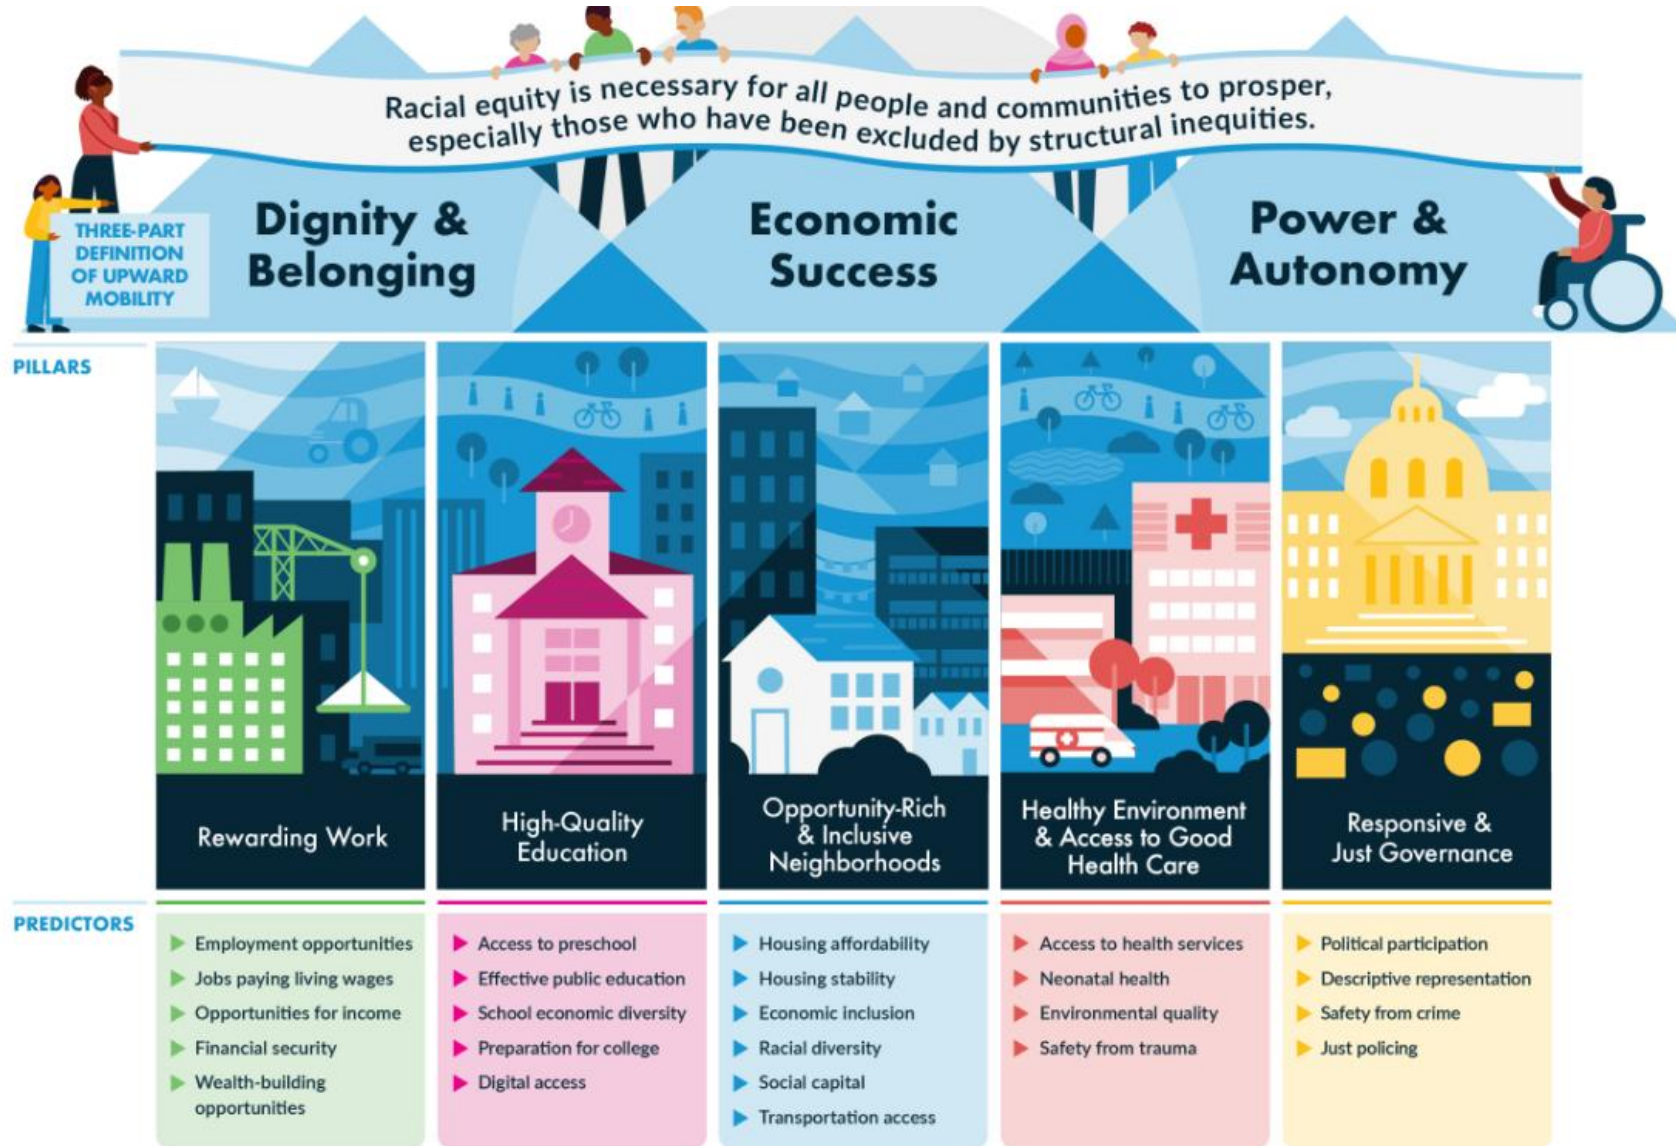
Racial equity is necessary for all people and communities to prosper, especially those who have been excluded by structural inequities.

THREE-PART DEFINITION OF UPWARD MOBILITY

Dignity & Belonging

Economic Success

Power & Autonomy

PILLARS

Rewarding Work

High-Quality Education

Opportunity-Rich & Inclusive Neighborhoods

Healthy Environment & Access to Good Health Care

Responsive & Just Governance

PREDICTORS

Employment opportunities
Jobs paying living wages
Opportunities for income
Financial security
Wealth-building opportunities

Access to preschool
Effective public education
School economic diversity
Preparation for college
Digital access

Housing affordability
Housing stability
Economic inclusion
Racial diversity
Social capital
Transportation access

Access to health services
Neonatal health
Environmental quality
Safety from trauma

Political participation
Descriptive representation
Safety from crime
Just policing